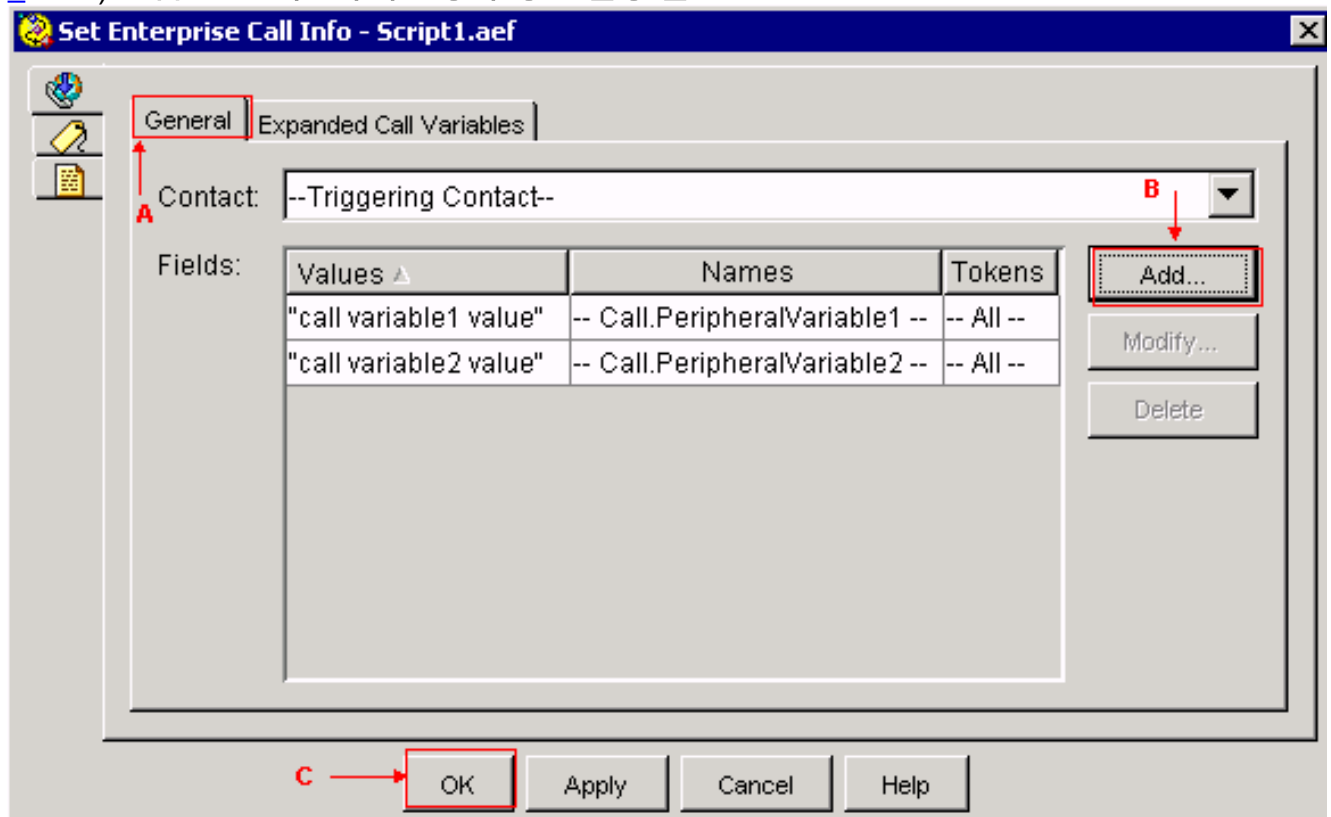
Set Enterprise Call Info - Script1.aef

General | Expanded Call Variables

A

Contact: --Triggering Contact--

B

Fields:

| Values | Names | Tokens |
|---|---|---|
| "call variable1 value" | -- Call.PeripheralVariable1 -- | -- All -- |
| "call variable2 value" | -- Call.PeripheralVariable2 -- | -- All -- |

Add...

Modify...

Delete

C

OK Apply Cancel Help